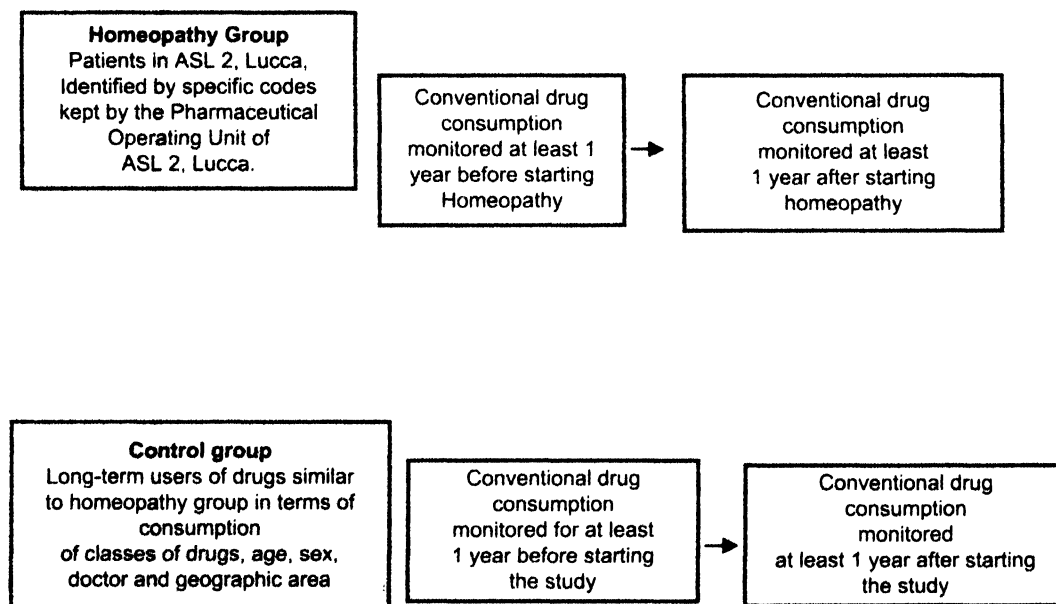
**Homeopathy Group**
Patients in ASL 2, Lucca, Identified by specific codes kept by the Pharmaceutical Operating Unit of ASL 2, Lucca.

Conventional drug consumption monitored at least 1 year before starting Homeopathy

Conventional drug consumption monitored at least 1 year after starting homeopathy

**Control group**
Long-term users of drugs similar to homeopathy group in terms of consumption of classes of drugs, age, sex, doctor and geographic area

Conventional drug consumption monitored for at least 1 year before starting the study

Conventional drug consumption monitored at least 1 year after starting the study